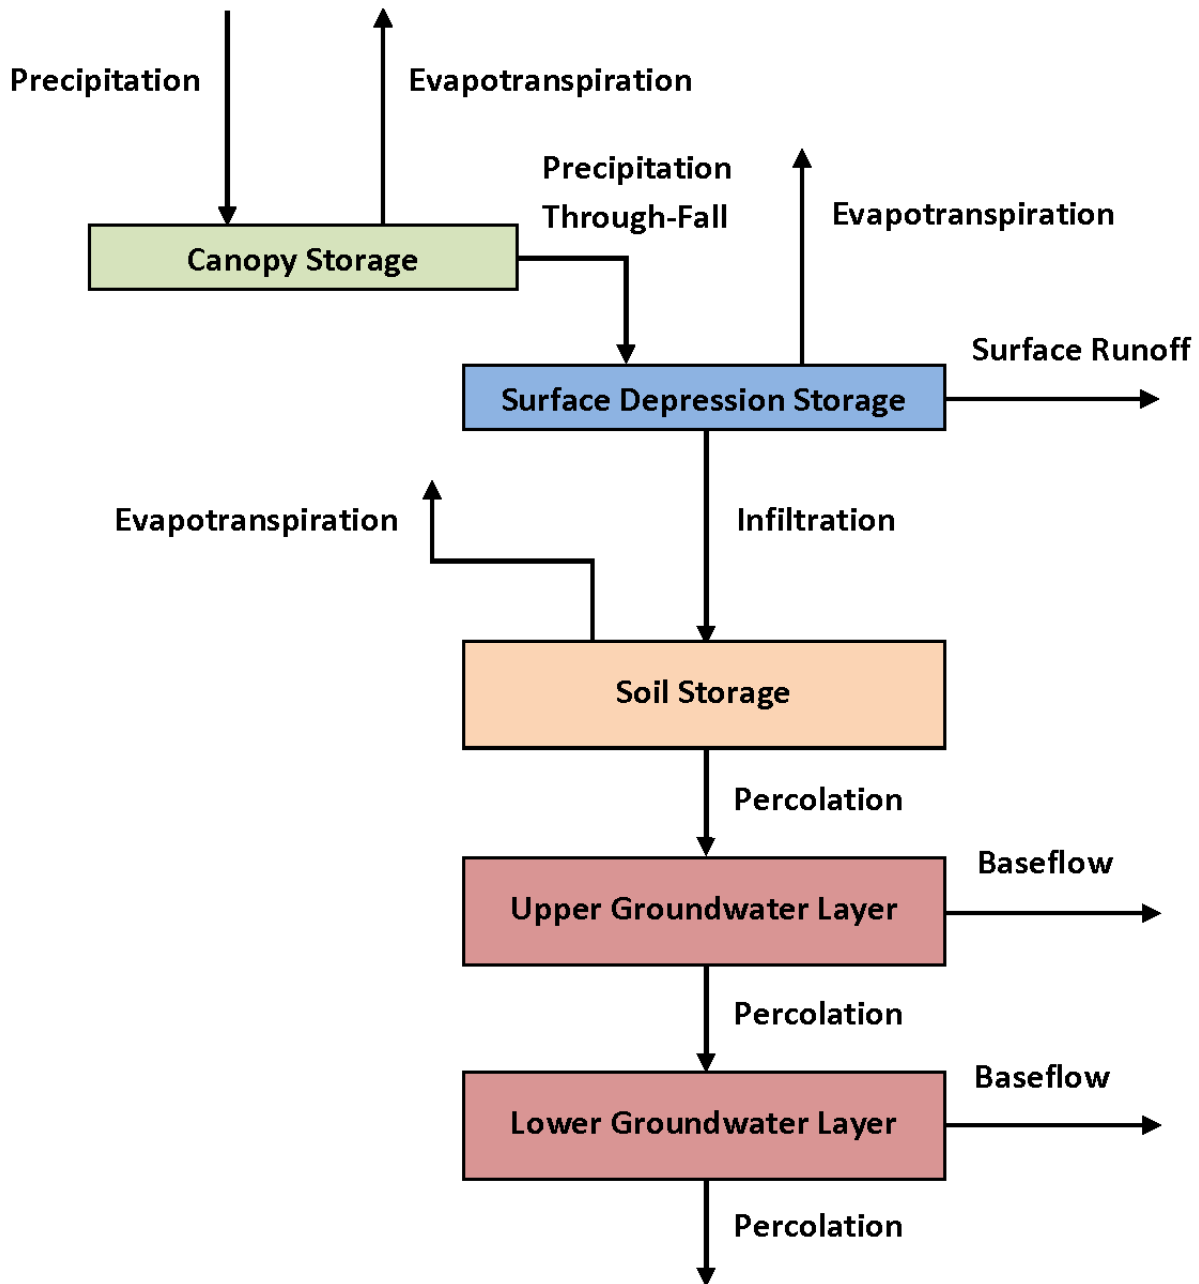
Precipitation

Evapotranspiration

Precipitation Through-Fall

Evapotranspiration

Canopy Storage

Surface Runoff

Surface Depression Storage

Evapotranspiration

Infiltration

Soil Storage

Percolation

Baseflow

Upper Groundwater Layer

Percolation

Baseflow

Lower Groundwater Layer

Percolation